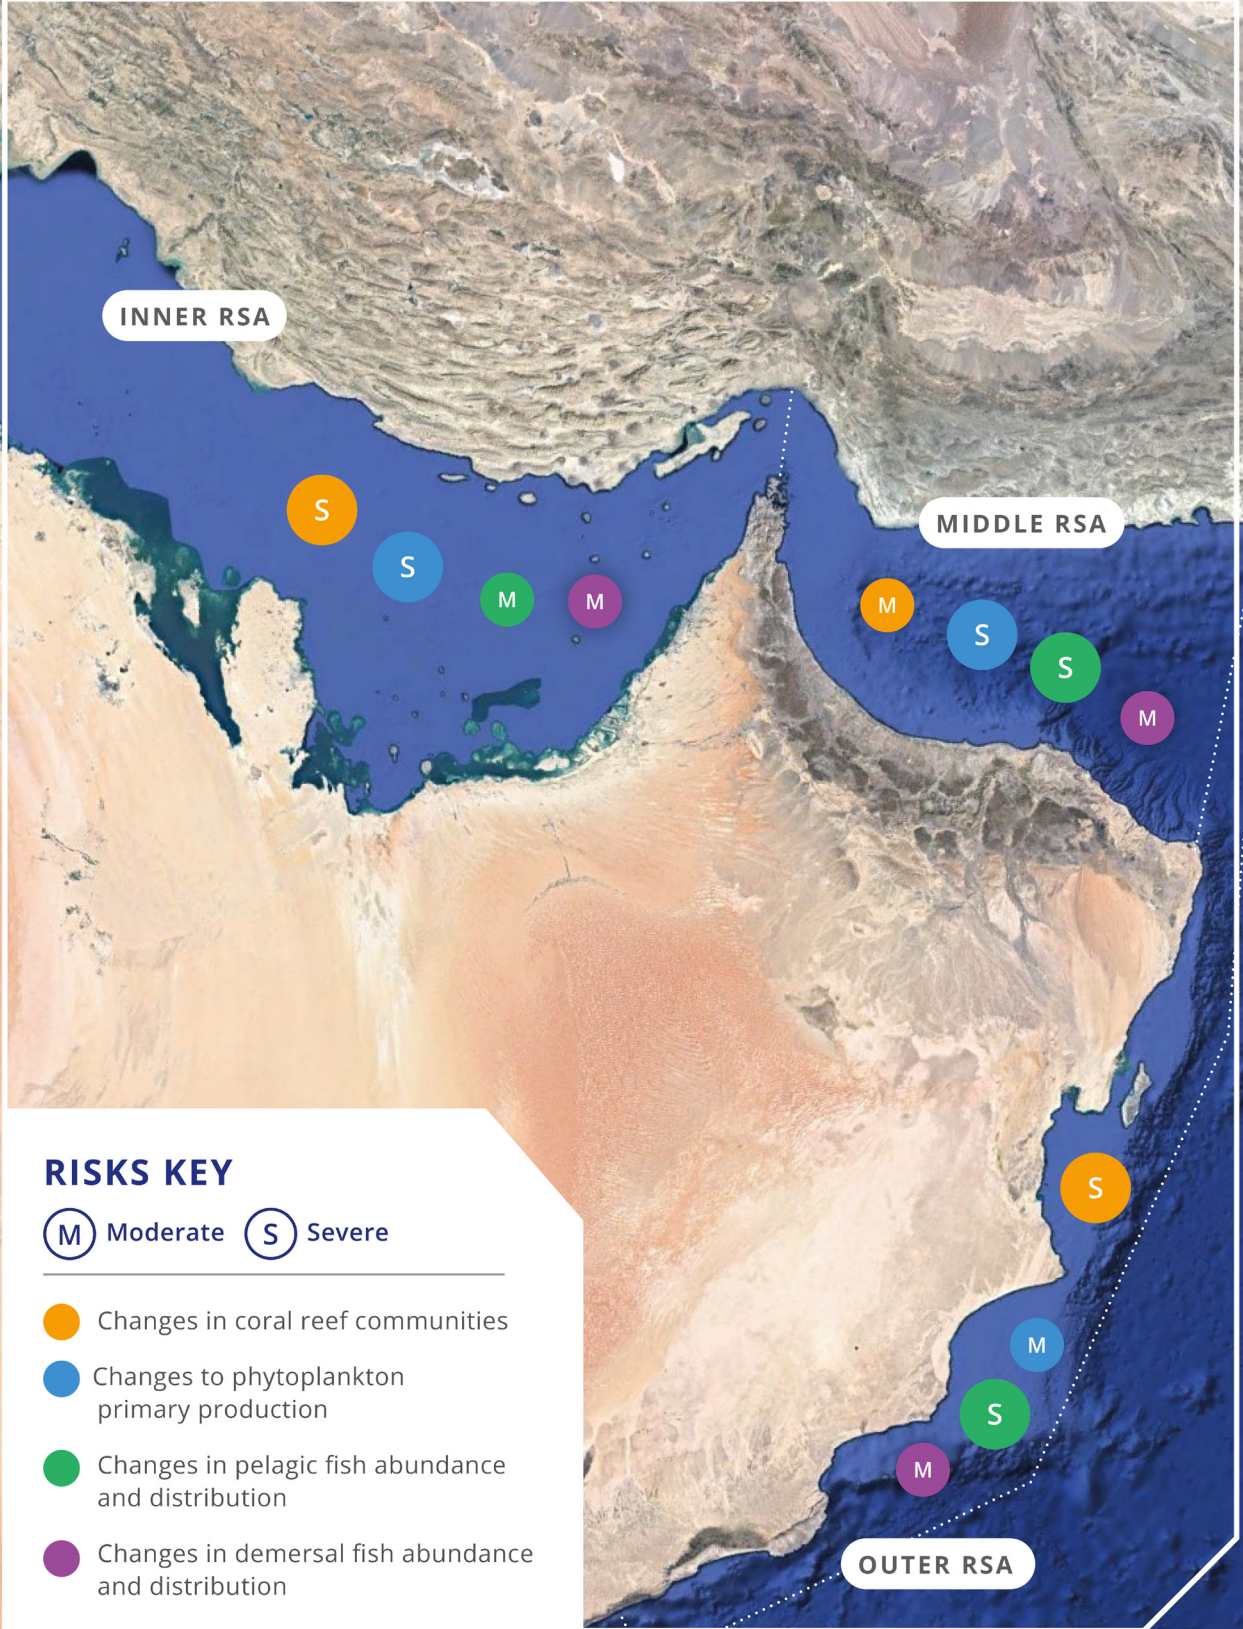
INNER RSA

S S M M

MIDDLE RSA

M S S M

S

M

S

M

OUTER RSA

RISKS KEY

M Moderate S Severe

Changes in coral reef communities

Changes to phytoplankton primary production

Changes in pelagic fish abundance and distribution

Changes in demersal fish abundance and distribution